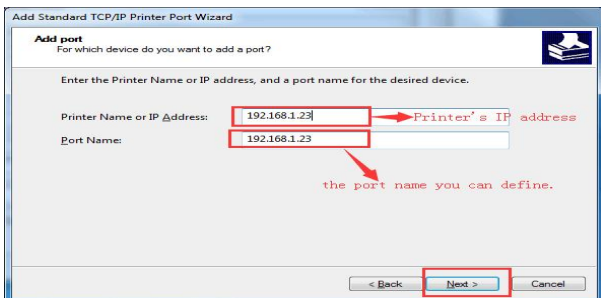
Add Standard TCP/IP Printer Port Wizard

Add port
For which device do you want to add a port?

Enter the Printer Name or IP address, and a port name for the desired device.

Printer Name or IP Address: 192.168.1.23 Printer's IP address

Port Name: 192.168.1.23

the port name you can define.

< Back Next > Cancel